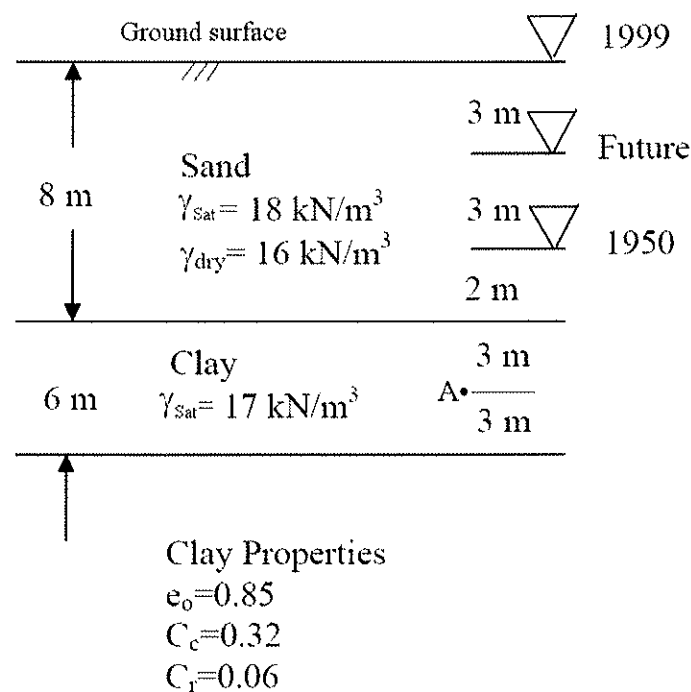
Ground surface

1999

3 m

Future

Sand
$\gamma_{Sat} = 18$ kN/m$^3$
$\gamma_{dry} = 16$ kN/m$^3$

8 m

3 m

1950

2 m

Clay
$\gamma_{Sat} = 17$ kN/m$^3$

6 m

3 m
A•
3 m

Clay Properties
$e_o$=0.85
$C_c$=0.32
$C_r$=0.06